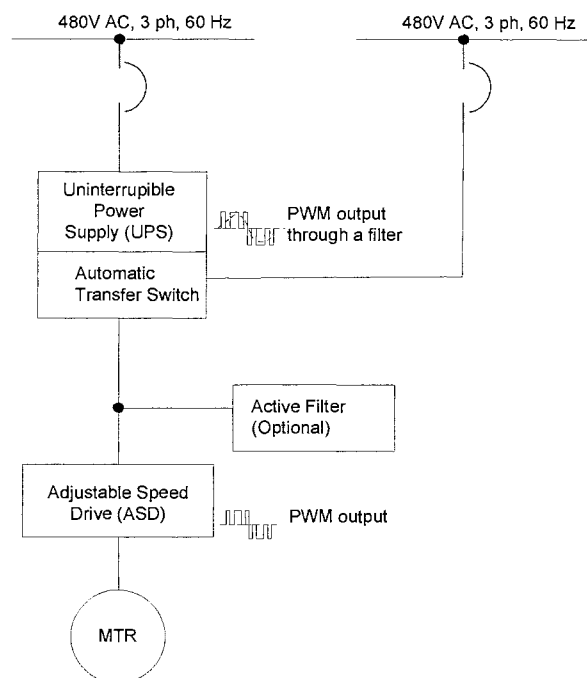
480V AC, 3 ph, 60 Hz

480V AC, 3 ph, 60 Hz

Uninterrupible Power Supply (UPS)

PWM output through a filter

Automatic Transfer Switch

Active Filter (Optional)

Adjustable Speed Drive (ASD)

PWM output

MTR